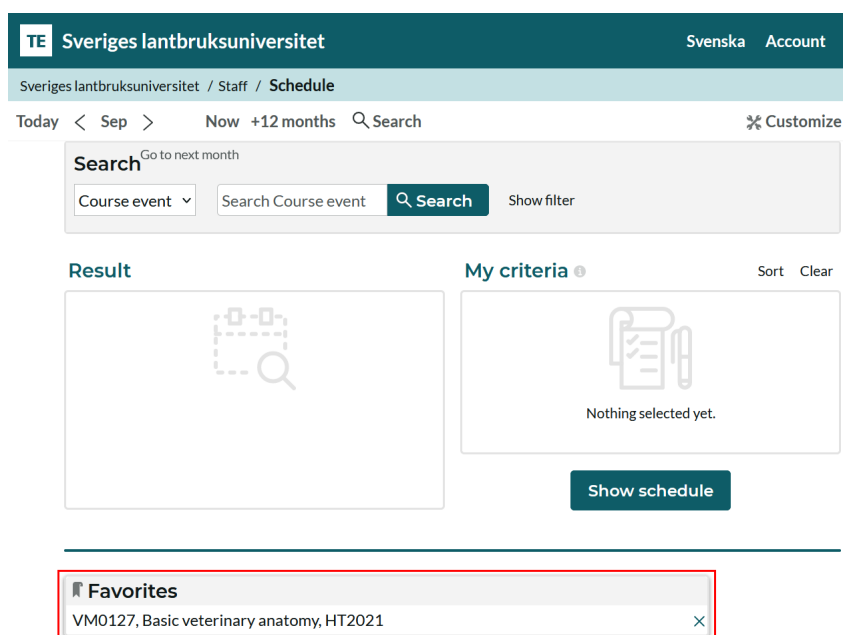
TE Sveriges lantbruksuniversitet

Svenska Account

Sveriges lantbruksuniversitet / Staff / Schedule

Today < Sep > Now +12 months Search

Customize

Search Go to next month

Course event

Search Course event

Search

Show filter

Result

My criteria

Sort Clear

Nothing selected yet.

Show schedule

Favorites

VM0127, Basic veterinary anatomy, HT2021

×